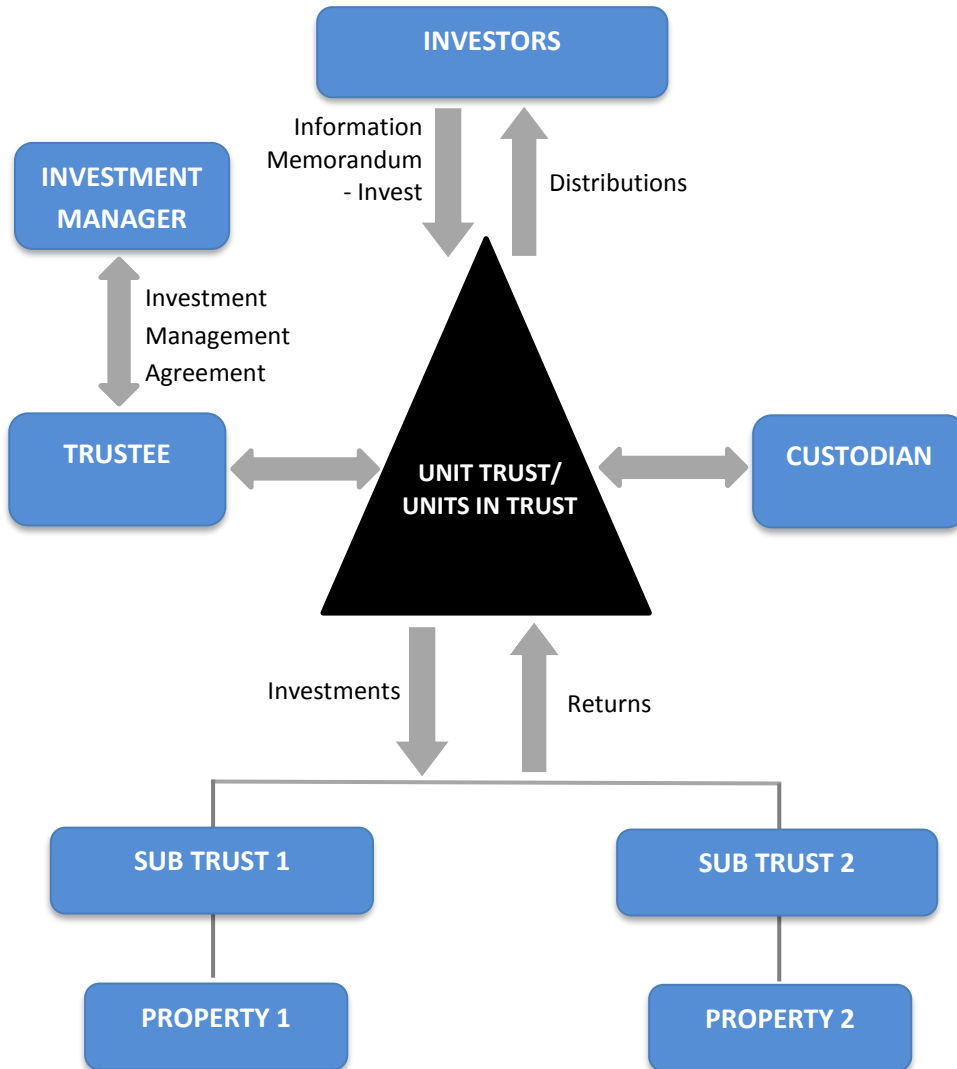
INVESTORS

Information Memorandum - Invest

Distributions

INVESTMENT MANAGER

Investment Management Agreement

TRUSTEE

UNIT TRUST/ UNITS IN TRUST

CUSTODIAN

Investments

Returns

SUB TRUST 1

SUB TRUST 2

PROPERTY 1

PROPERTY 2